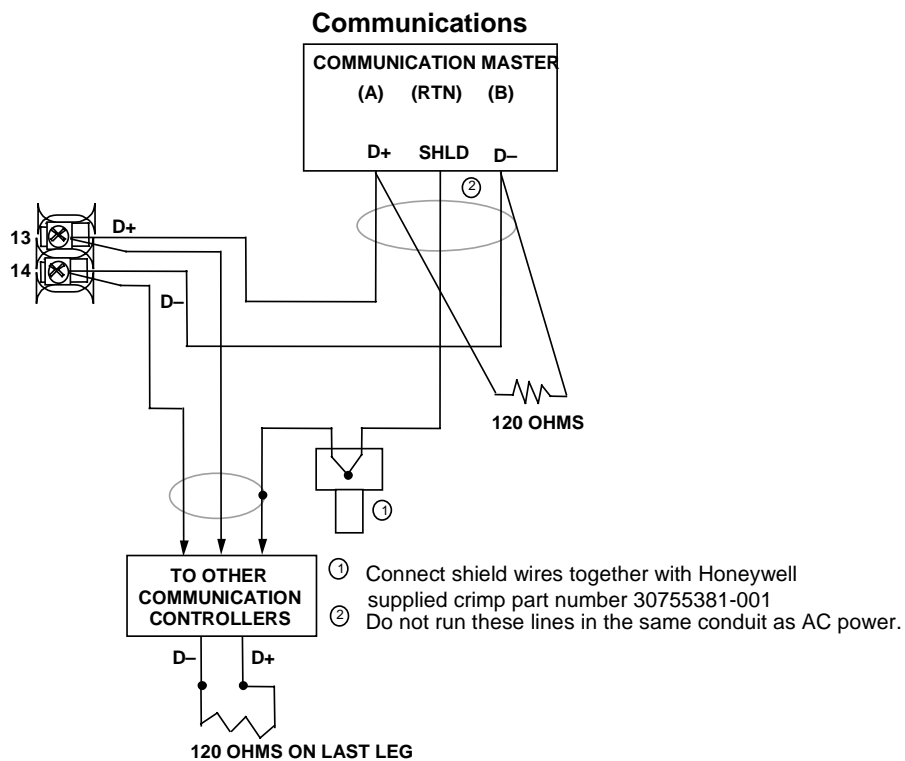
Communications

COMMUNICATION MASTER

(A) (RTN) (B)

D+ SHLD D–

②

13

14

D+

D–

120 OHMS

①

TO OTHER COMMUNICATION CONTROLLERS

D– D+

120 OHMS ON LAST LEG

① Connect shield wires together with Honeywell supplied crimp part number 30755381-001

② Do not run these lines in the same conduit as AC power.